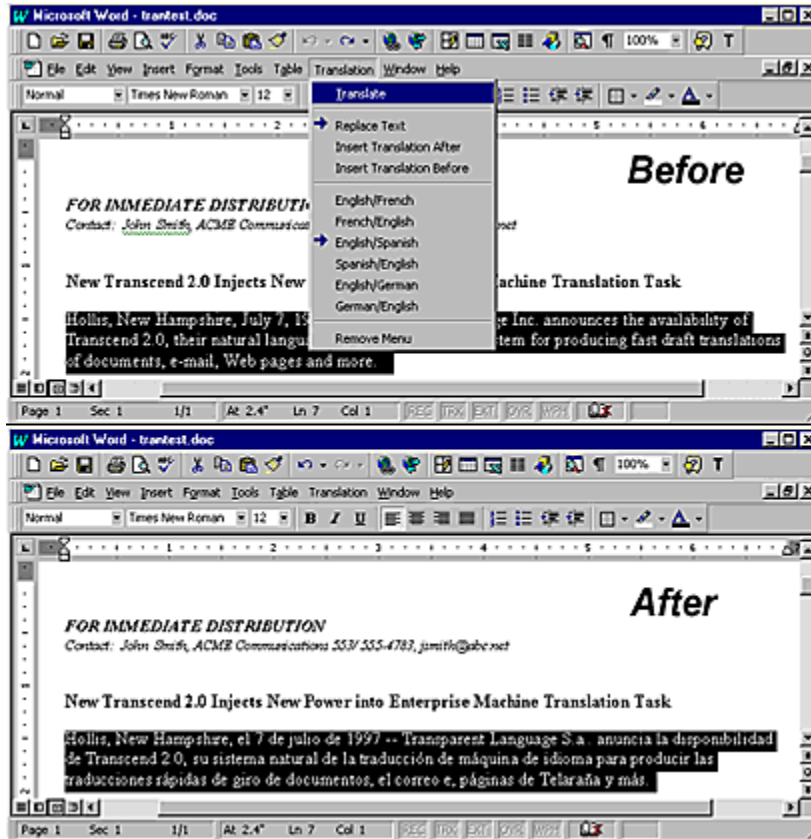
Microsoft Word - trantest.doc

100%

File Edit View Insert Format Tools Table Translation Window Help

Normal Times New Roman 12

Translate

Replace Text
Insert Translation After
Insert Translation Before

English/French
French/English
English/Spanish
Spanish/English
English/German
German/English

Remove Menu

Before

FOR IMMEDIATE DISTRIBUTIO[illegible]
Contact: John Smith, ACME Communica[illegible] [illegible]net

New Transcend 2.0 Injects New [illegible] Machine Translation Task

Hollis, New Hampshire, July 7, 19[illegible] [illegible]ge Inc. announces the availability of Transcend 2.0, their natural langu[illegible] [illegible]tem for producing fast draft translations of documents, e-mail, Web pages and more.

Page 1 Sec 1 1/1 At 2.4" Ln 7 Col 1 REC TRK EXT OVR WPH

Microsoft Word - trantest.doc

100%

File Edit View Insert Format Tools Table Translation Window Help

Normal Times New Roman 12 B I U

After

FOR IMMEDIATE DISTRIBUTION
Contact: John Smith, ACME Communications 553/ 555-4783, jsmith@abc.net

New Transcend 2.0 Injects New Power into Enterprise Machine Translation Task

Hollis, New Hampshire, el 7 de julio de 1997 -- Transparent Language S.a. anuncia la disponibilidad de Transcend 2.0, su sistema natural de la traducción de máquina de idioma para producir las traducciones rápidas de giro de documentos, el correo e, páginas de Telaraña y más.

Page 1 Sec 1 1/1 At 2.4" Ln 7 Col 1 REC TRK EXT OVR WPH